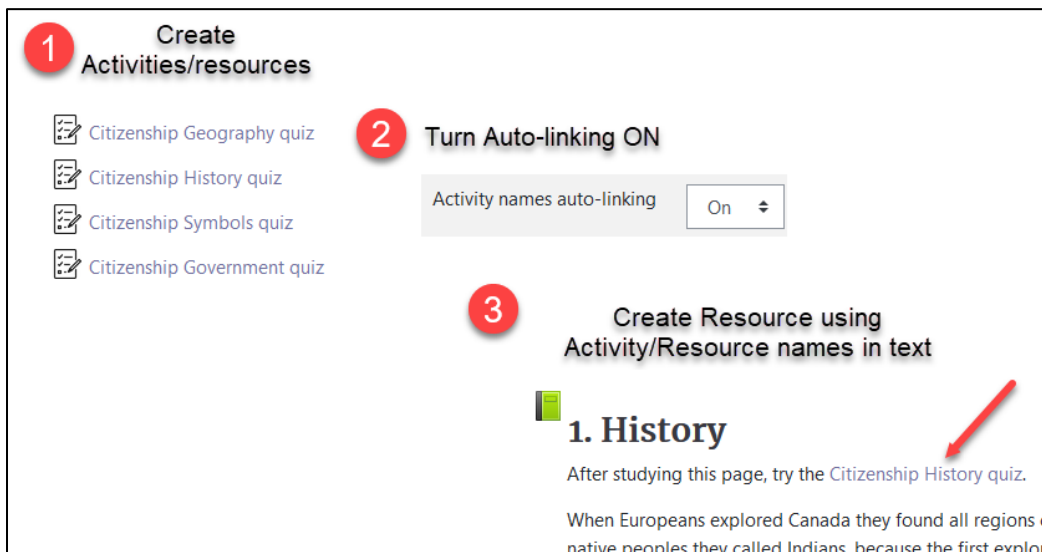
1 Create Activities/resources

Citizenship Geography quiz

Citizenship History quiz

Citizenship Symbols quiz

Citizenship Government quiz

2 Turn Auto-linking ON

Activity names auto-linking On

3 Create Resource using Activity/Resource names in text

1. History

After studying this page, try the Citizenship History quiz.

When Europeans explored Canada they found all regions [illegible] native peoples they called Indians, because the first explo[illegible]